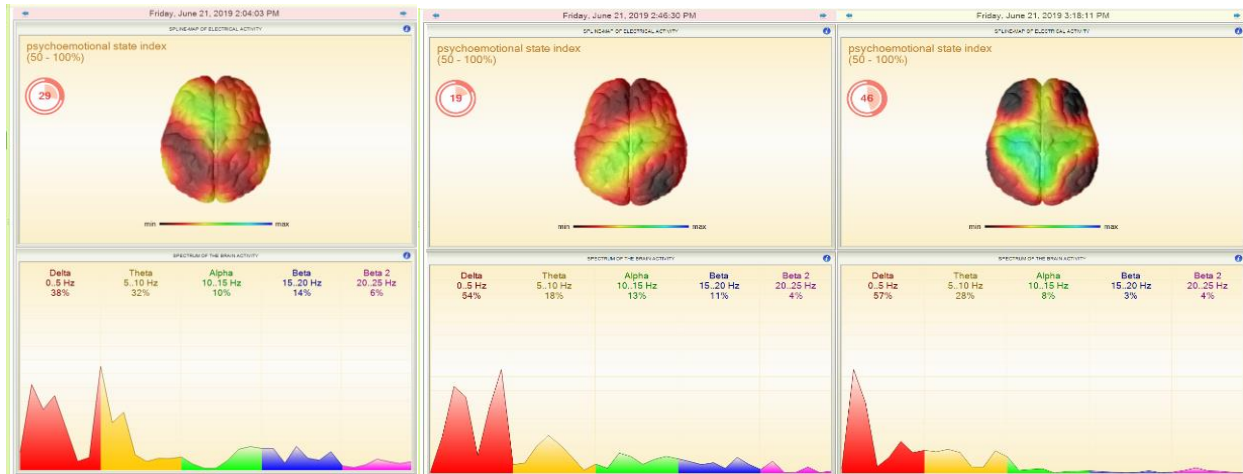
Friday, June 21, 2019 2:04:03 PM

SPLINE-MAP OF ELECTRICAL ACTIVITY

psychoemotional state index
(50 - 100%)

29

min max

SPECTRUM OF THE BRAIN ACTIVITY

| Delta | Theta | Alpha | Beta | Beta 2 |
|---|---|---|---|---|
| 0..5 Hz | 5..10 Hz | 10..15 Hz | 15..20 Hz | 20..25 Hz |
| 38% | 32% | 10% | 14% | 6% |

Friday, June 21, 2019 2:46:30 PM

SPLINE-MAP OF ELECTRICAL ACTIVITY

psychoemotional state index
(50 - 100%)

19

min max

SPECTRUM OF THE BRAIN ACTIVITY

| Delta | Theta | Alpha | Beta | Beta 2 |
|---|---|---|---|---|
| 0..5 Hz | 5..10 Hz | 10..15 Hz | 15..20 Hz | 20..25 Hz |
| 54% | 18% | 13% | 11% | 4% |

Friday, June 21, 2019 3:18:11 PM

SPLINE-MAP OF ELECTRICAL ACTIVITY

psychoemotional state index
(50 - 100%)

46

min max

SPECTRUM OF THE BRAIN ACTIVITY

| Delta | Theta | Alpha | Beta | Beta 2 |
|---|---|---|---|---|
| 0..5 Hz | 5..10 Hz | 10..15 Hz | 15..20 Hz | 20..25 Hz |
| 57% | 28% | 8% | 3% | 4% |